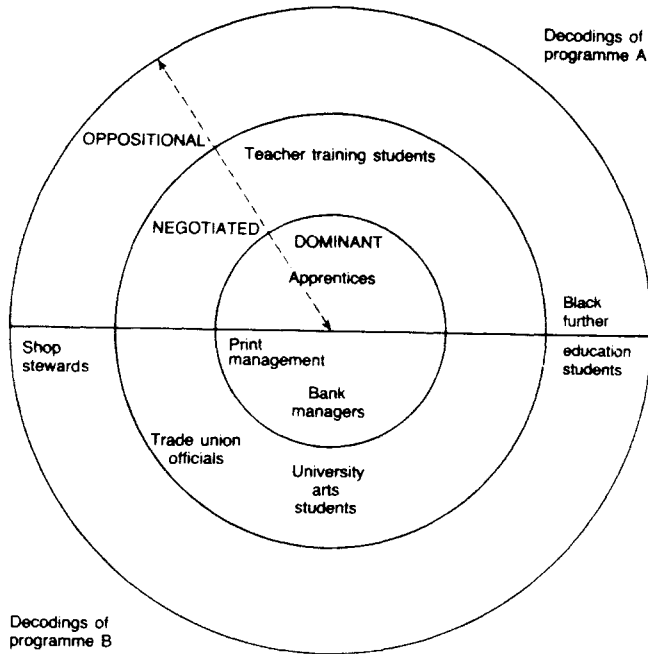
Decodings of programme A

OPPOSITIONAL

Teacher training students

NEGOTIATED

DOMINANT

Apprentices

Black further

Shop stewards

Print management

education students

Bank managers

Trade union officials

University arts students

Decodings of programme B